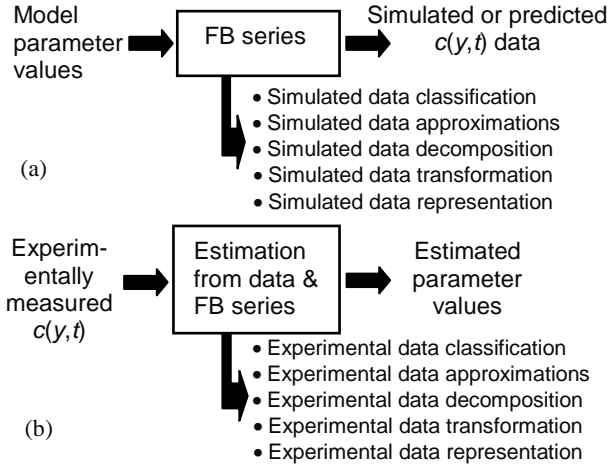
Model parameter values

FB series

Simulated or predicted $c(y,t)$ data

• Simulated data classification
• Simulated data approximations
• Simulated data decomposition
• Simulated data transformation
• Simulated data representation

(a)

Experimentally measured $c(y,t)$

Estimation from data & FB series

Estimated parameter values

• Experimental data classification
• Experimental data approximations
• Experimental data decomposition
• Experimental data transformation
• Experimental data representation

(b)